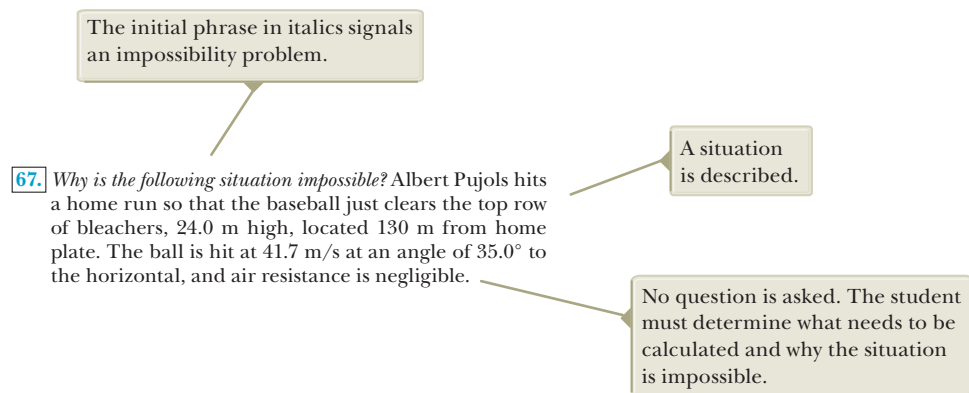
The initial phrase in italics signals an impossibility problem.

67. *Why is the following situation impossible?* Albert Pujols hits a home run so that the baseball just clears the top row of bleachers, 24.0 m high, located 130 m from home plate. The ball is hit at 41.7 m/s at an angle of 35.0° to the horizontal, and air resistance is negligible.

A situation is described.

No question is asked. The student must determine what needs to be calculated and why the situation is impossible.